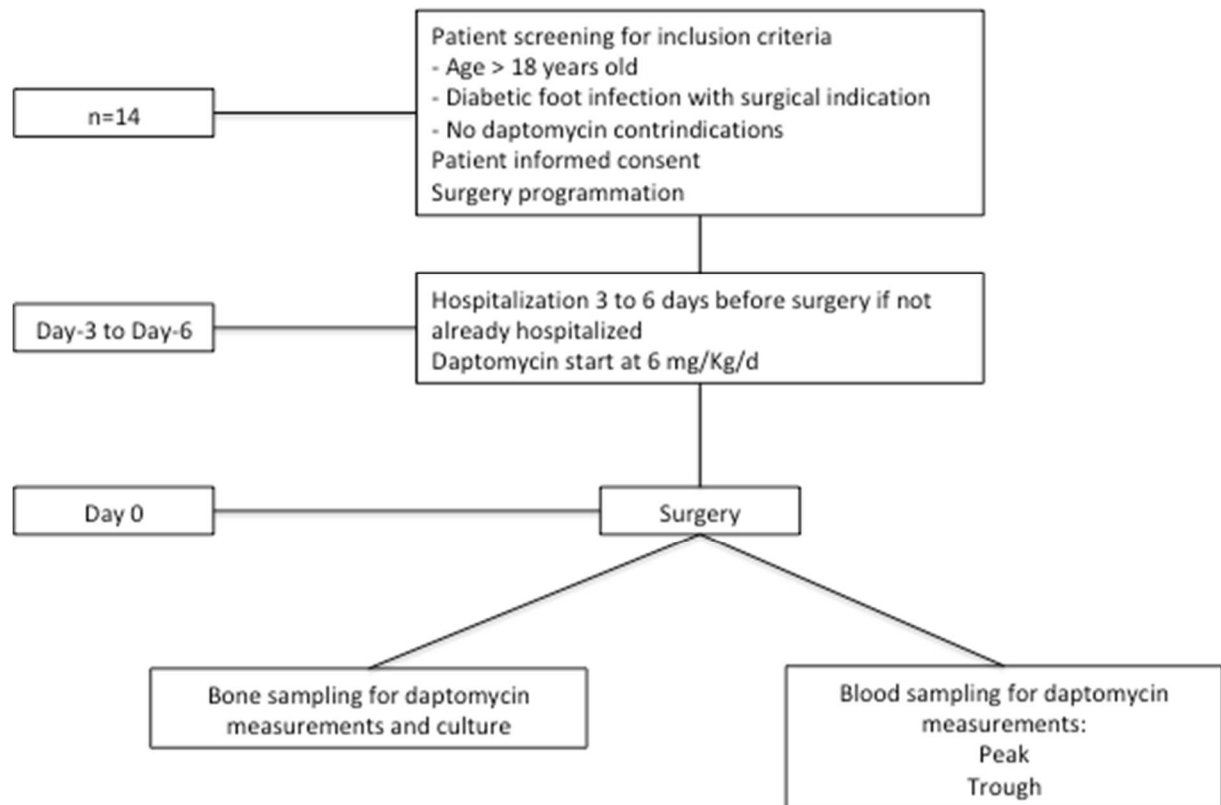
n=14

Patient screening for inclusion criteria
- Age > 18 years old
- Diabetic foot infection with surgical indication
- No daptomycin contrindications
Patient informed consent
Surgery programmation

Day-3 to Day-6

Hospitalization 3 to 6 days before surgery if not already hospitalized
Daptomycin start at 6 mg/Kg/d

Day 0

Surgery

Bone sampling for daptomycin measurements and culture

Blood sampling for daptomycin measurements:
Peak
Trough